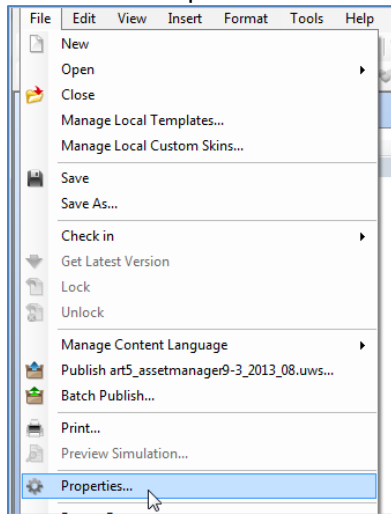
File Edit View Insert Format Tools Help

New
Open
Close
Manage Local Templates...
Manage Local Custom Skins...
Save
Save As...
Check in
Get Latest Version
Lock
Unlock
Manage Content Language
Publish art5_assetmanager9-3_2013_08.uws...
Batch Publish...
Print...
Preview Simulation...
Properties...